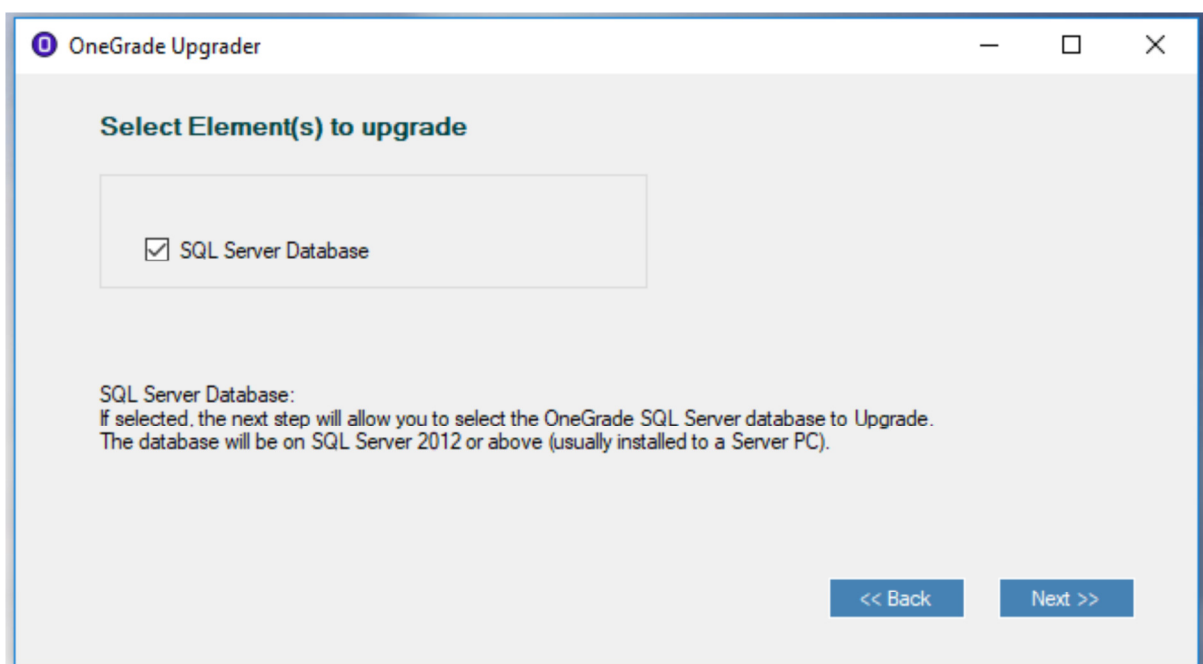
OneGrade Upgrader

Select Element(s) to upgrade

SQL Server Database

SQL Server Database:
If selected, the next step will allow you to select the OneGrade SQL Server database to Upgrade.
The database will be on SQL Server 2012 or above (usually installed to a Server PC).

<< Back

Next >>